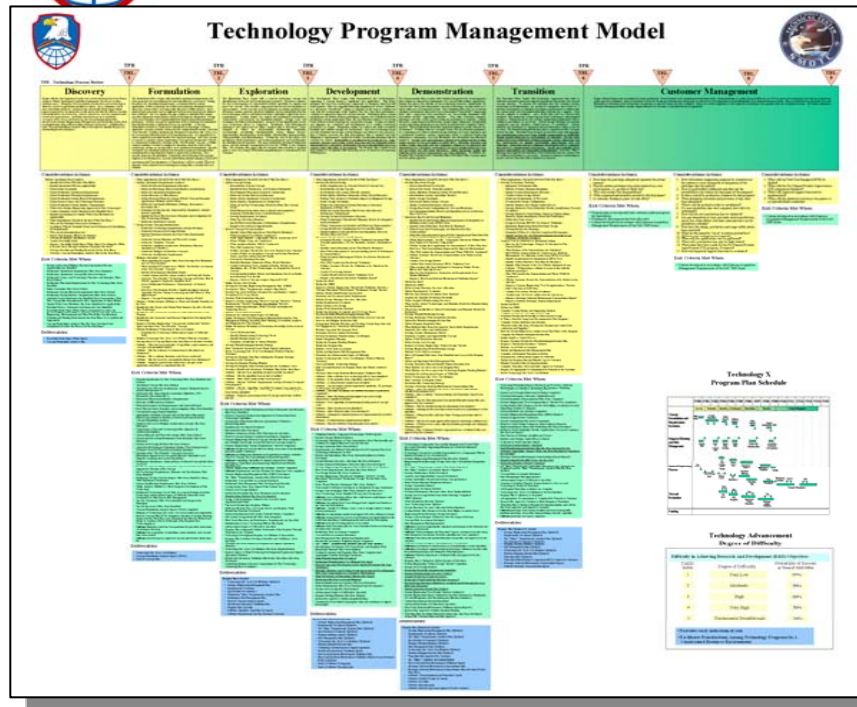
Technology Program Management Model

TPR

TRL

Discovery

Formulation

Exploration

Development

Demonstration

Transition

Customer Management

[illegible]

Technology X
Program Plan Schedule

Technology Advancement
Degree of Difficulty

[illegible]